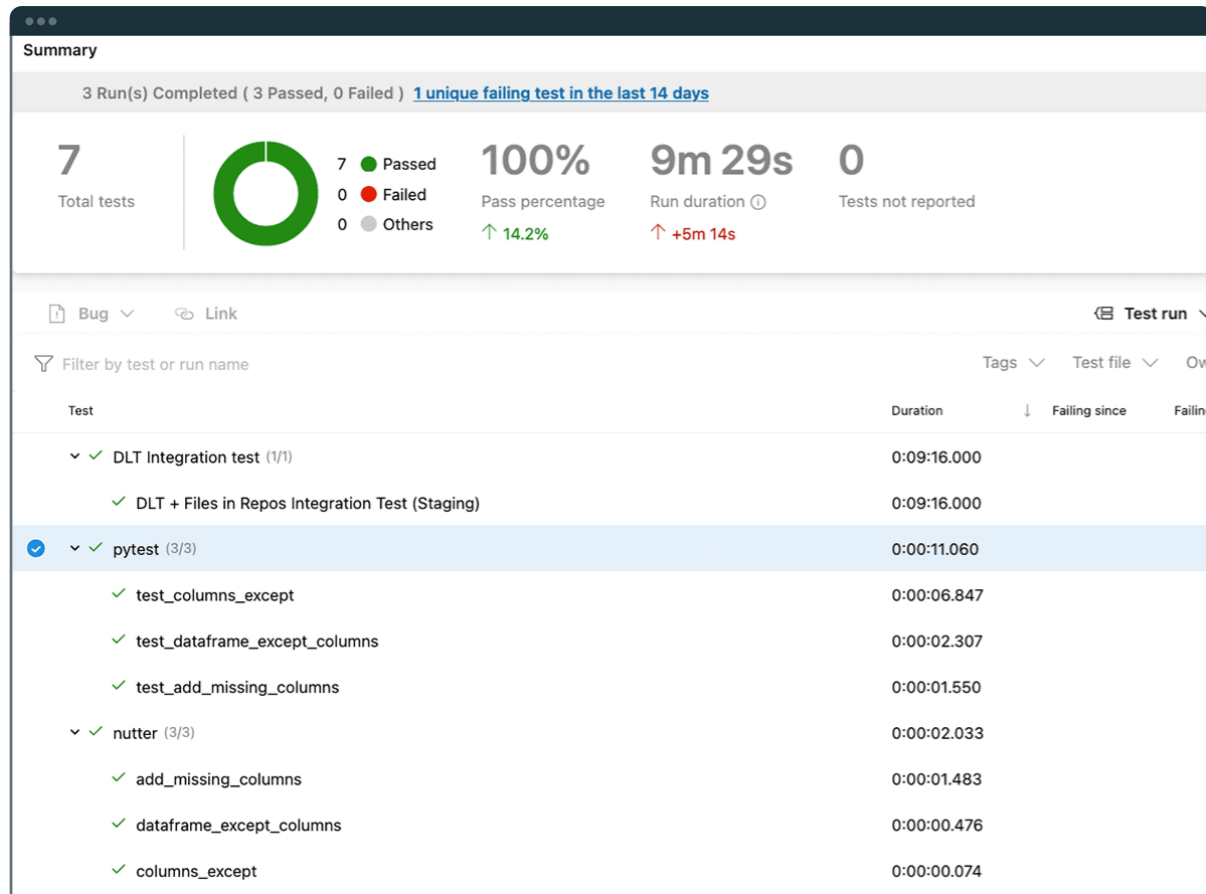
Summary

3 Run(s) Completed ( 3 Passed, 0 Failed ) 1 unique failing test in the last 14 days

7
Total tests

7 Passed
0 Failed
0 Others

100%
Pass percentage
↑ 14.2%

9m 29s
Run duration
↑ +5m 14s

0
Tests not reported

Bug Link Test run

Filter by test or run name Tags Test file Ow

| Test | Duration | Failing since | Failin |
|---|---|---|---|
| DLT Integration test (1/1) | 0:09:16.000 | | |
| DLT + Files in Repos Integration Test (Staging) | 0:09:16.000 | | |
| pytest (3/3) | 0:00:11.060 | | |
| test_columns_except | 0:00:06.847 | | |
| test_dataframe_except_columns | 0:00:02.307 | | |
| test_add_missing_columns | 0:00:01.550 | | |
| nutter (3/3) | 0:00:02.033 | | |
| add_missing_columns | 0:00:01.483 | | |
| dataframe_except_columns | 0:00:00.476 | | |
| columns_except | 0:00:00.074 | | |